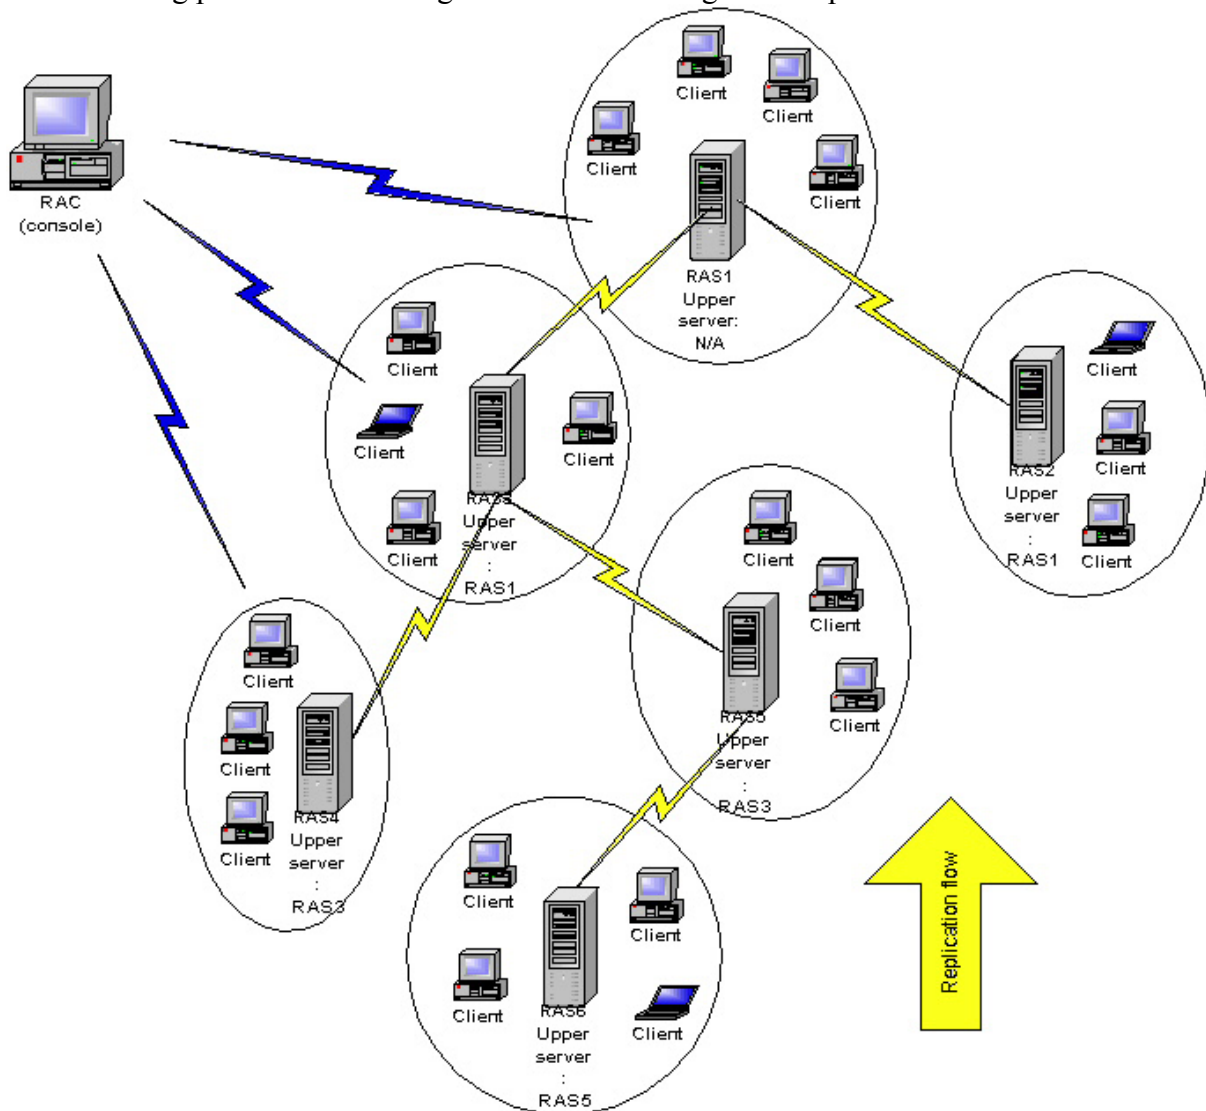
RAC (console)

Client
Client
Client
Client
RAS1
Upper
server:
N/A

Client
Client
Client
Client
RAS3
Upper
server
:
RAS1

Client
Client
Client
RAS2
Upper
server
:
RAS1

Client
Client
Client
RAS5
Upper
server
:
RAS3

Client
Client
Client
RAS4
Upper
server
:
RAS3

Client
Client
Client
Client
RAS6
Upper
server
:
RAS5

Replication flow